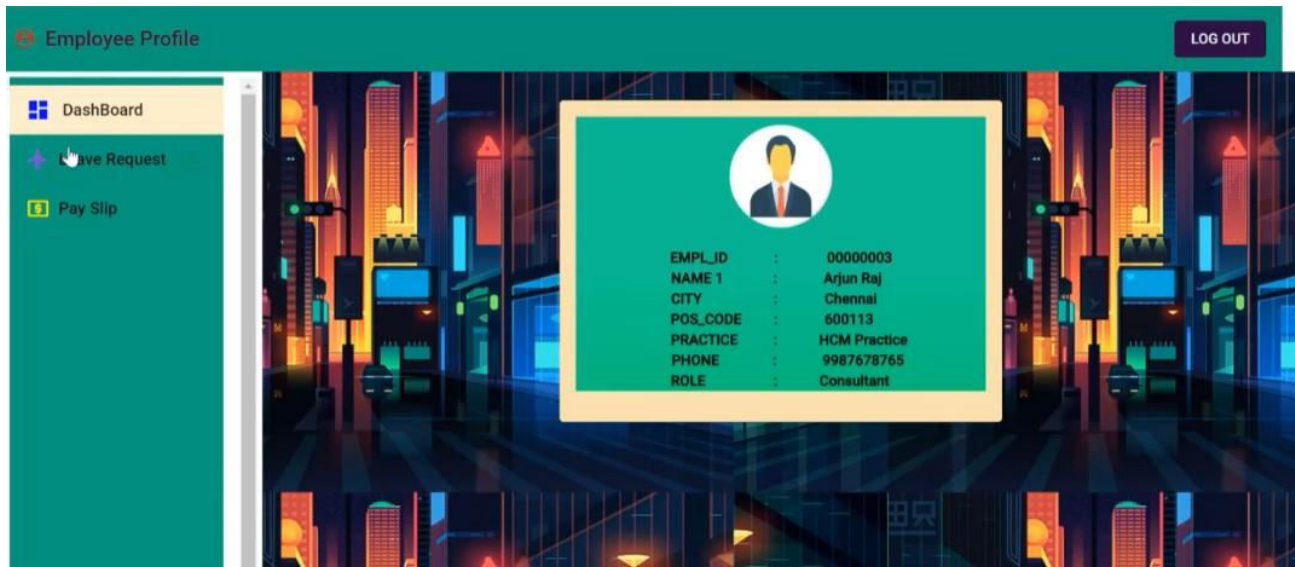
Employee Profile

LOG OUT

DashBoard

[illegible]ave Request

Pay Slip

| | | |
|---|---|---|
| EMPL_ID | : | 00000003 |
| NAME 1 | : | Arjun Raj |
| CITY | : | Chennai |
| POS_CODE | : | 600113 |
| PRACTICE | : | HCM Practice |
| PHONE | : | 9987678765 |
| ROLE | : | Consultant |